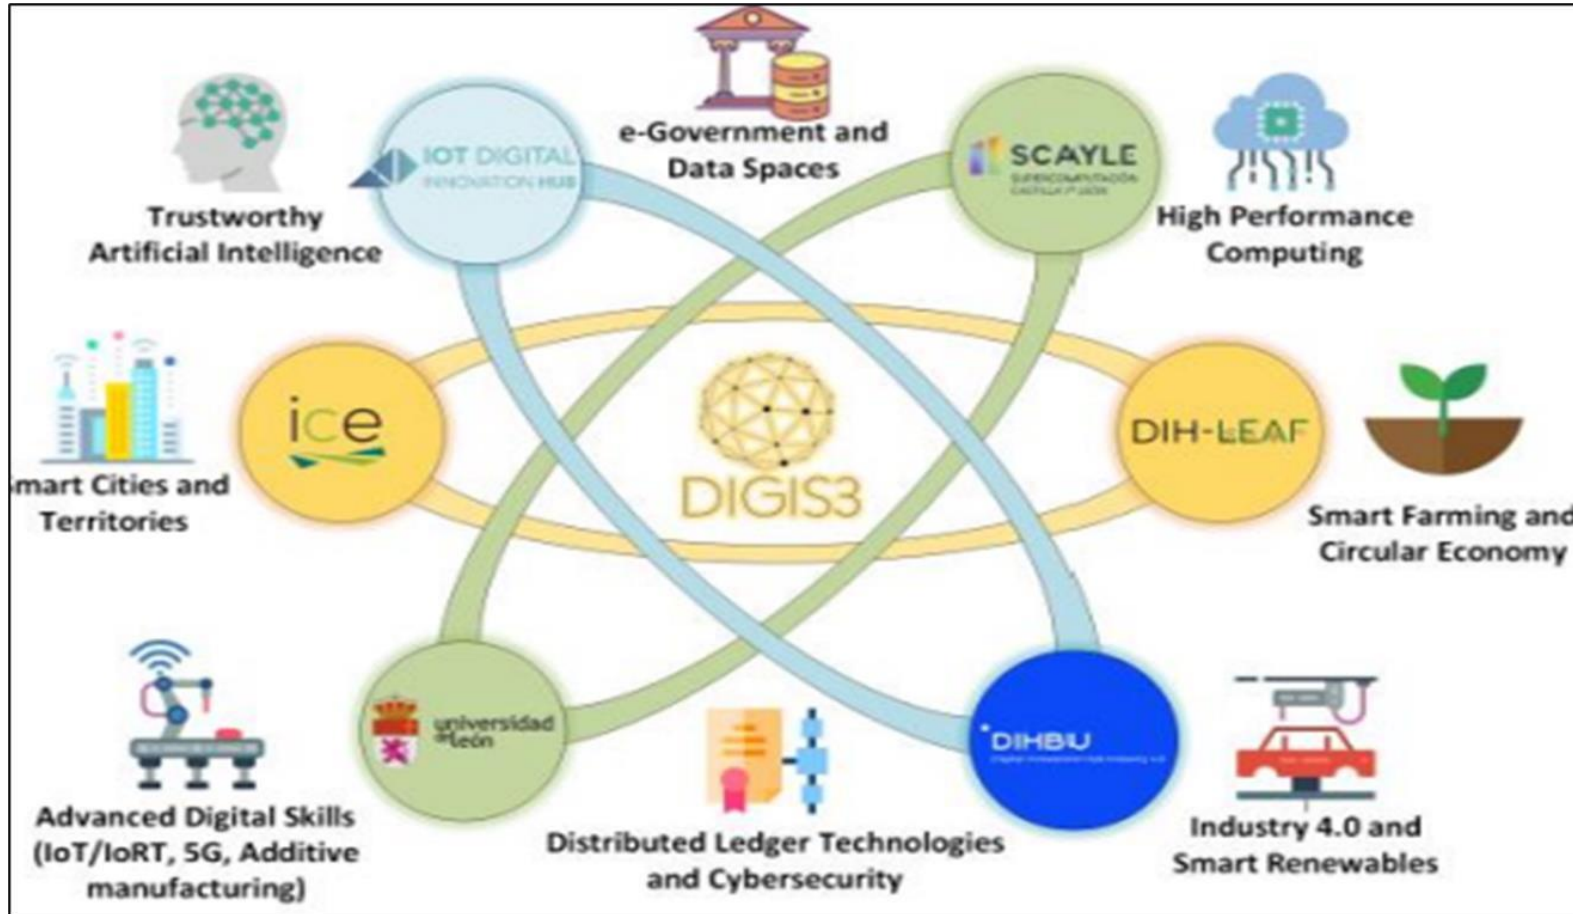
e-Government and Data Spaces

IOT DIGITAL INNOVATION HUB

SCAYLE SUPERCOMPUTACIÓN CASTILLA Y LEÓN

Trustworthy Artificial Intelligence

High Performance Computing

ice

DIGIS3

DIH-LEAF

mart Cities and Territories

Smart Farming and Circular Economy

universidad de león

DIHBU

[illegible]

Advanced Digital Skills (IoT/IoRT, 5G, Additive manufacturing)

Distributed Ledger Technologies and Cybersecurity

Industry 4.0 and Smart Renewables